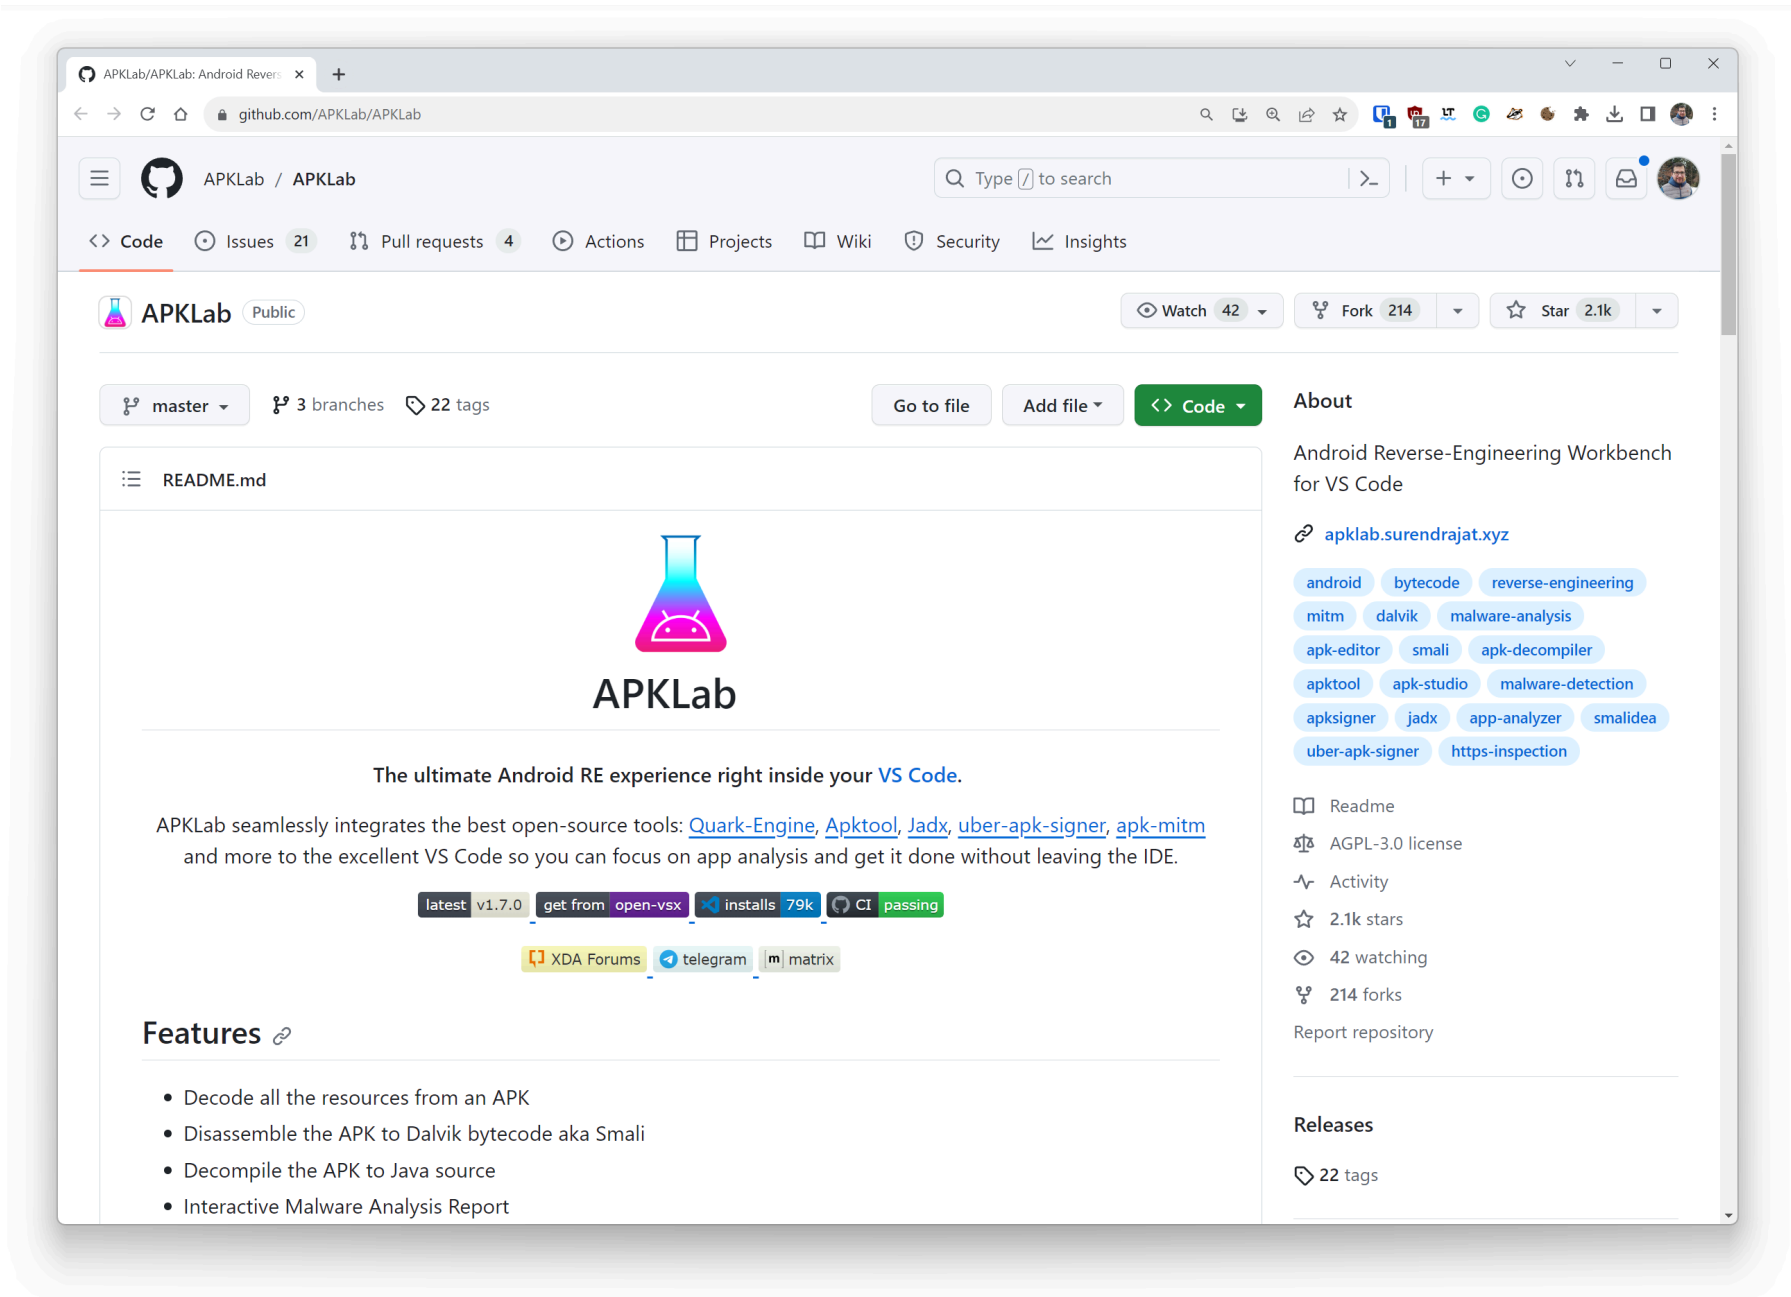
APKLab/APKLab: Android Rever

github.com/APKLab/APKLab

APKLab / APKLab

Type / to search

Code Issues 21 Pull requests 4 Actions Projects Wiki Security Insights

APKLab Public

Watch 42 Fork 214 Star 2.1k

master 3 branches 22 tags Go to file Add file Code

README.md

APKLab

The ultimate Android RE experience right inside your VS Code.

APKLab seamlessly integrates the best open-source tools: Quark-Engine, Apktool, Jadx, uber-apk-signer, apk-mitm and more to the excellent VS Code so you can focus on app analysis and get it done without leaving the IDE.

latest v1.7.0 get from open-vsx installs 79k CI passing

XDA Forums telegram matrix

Features

- Decode all the resources from an APK
- Disassemble the APK to Dalvik bytecode aka Smali
- Decompile the APK to Java source
- Interactive Malware Analysis Report

About

Android Reverse-Engineering Workbench for VS Code

apklab.surendrajat.xyz

android bytecode reverse-engineering mitm dalvik malware-analysis apk-editor smali apk-decompiler apktool apk-studio malware-detection apksigner jadx app-analyzer smalidea uber-apk-signer https-inspection

Readme
AGPL-3.0 license
Activity
2.1k stars
42 watching
214 forks
Report repository

Releases

22 tags